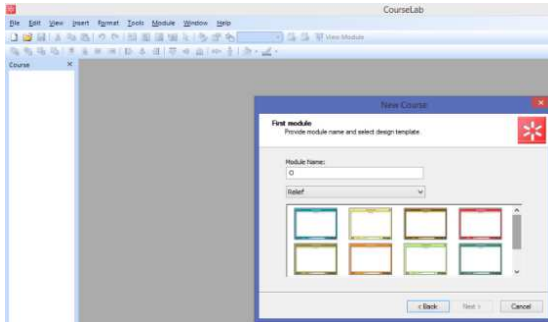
CourseLab

File Edit View Insert Format Tools Module Window Help

View Module

Course ×

New Course ×

First module
Provide module name and select design template.

Module Name:
O

Relief

< Back Next > Cancel